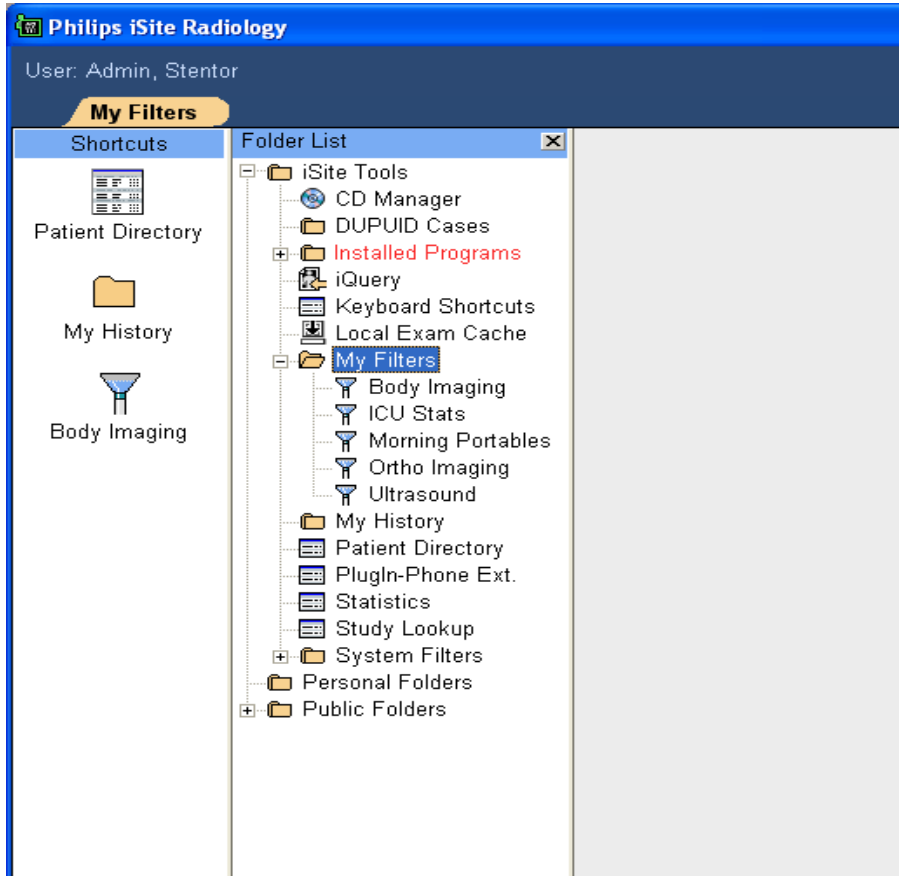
Philips iSite Radiology

User: Admin, Stentor

My Filters

Shortcuts

Patient Directory

My History

Body Imaging

Folder List

iSite Tools
CD Manager
DUPUID Cases
Installed Programs
iQuery
Keyboard Shortcuts
Local Exam Cache
My Filters
Body Imaging
ICU Stats
Morning Portables
Ortho Imaging
Ultrasound
My History
Patient Directory
PlugIn-Phone Ext.
Statistics
Study Lookup
System Filters
Personal Folders
Public Folders